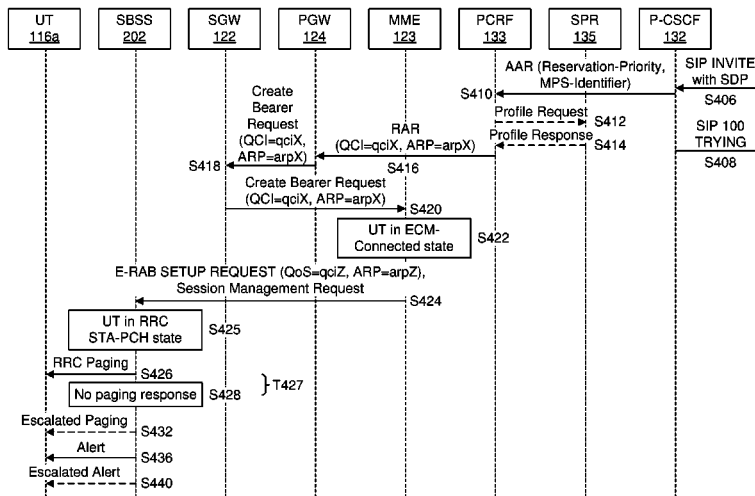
UT
116a

SBSS
202

SGW
122

PGW
124

MME
123

PCRF
133

SPR
135

P-CSCF
132

SIP INVITE with SDP
S406

AAR (Reservation-Priority, MPS-Identifier)
S410

Profile Request
S412

Profile Response
S414

SIP 100 TRYING
S408

RAR (QCI=qciX, ARP=arpX)
S416

Create Bearer Request (QCI=qciX, ARP=arpX)
S418

Create Bearer Request (QCI=qciX, ARP=arpX)
S420

UT in ECM-Connected state
S422

E-RAB SETUP REQUEST (QoS=qciZ, ARP=arpZ), Session Management Request
S424

UT in RRC STA-PCH state
S425

RRC Paging
S426

No paging response
S428

T427

Escalated Paging
S432

Alert
S436

Escalated Alert
S440